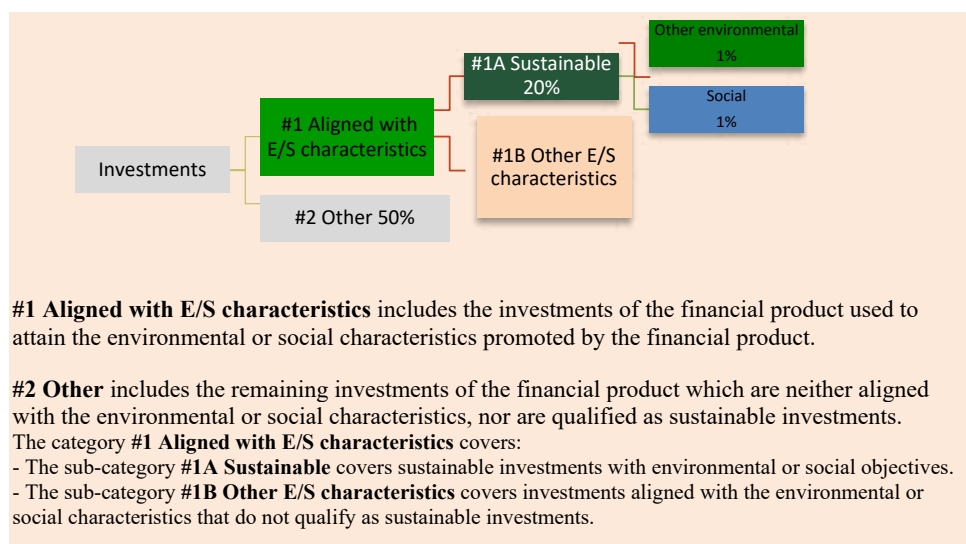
Investments

#1 Aligned with E/S characteristics

#2 Other 50%

#1A Sustainable 20%

#1B Other E/S characteristics

Other environmental 1%

Social 1%

**#1 Aligned with E/S characteristics** includes the investments of the financial product used to attain the environmental or social characteristics promoted by the financial product.

**#2 Other** includes the remaining investments of the financial product which are neither aligned with the environmental or social characteristics, nor are qualified as sustainable investments.
The category **#1 Aligned with E/S characteristics** covers:
- The sub-category **#1A Sustainable** covers sustainable investments with environmental or social objectives.
- The sub-category **#1B Other E/S characteristics** covers investments aligned with the environmental or social characteristics that do not qualify as sustainable investments.